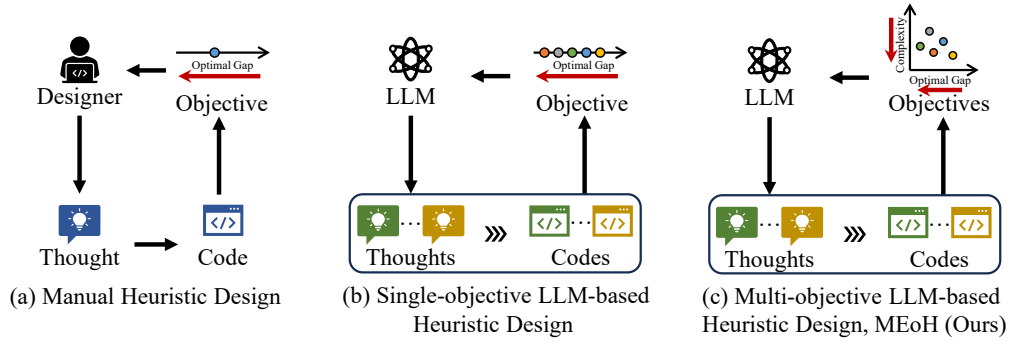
Designer

Optimal Gap

Objective

Thought

Code

(a) Manual Heuristic Design

LLM

Optimal Gap

Objective

Thoughts

Codes

(b) Single-objective LLM-based Heuristic Design

LLM

Complexity

Optimal Gap

Objectives

Thoughts

Codes

(c) Multi-objective LLM-based Heuristic Design, MEoH (Ours)